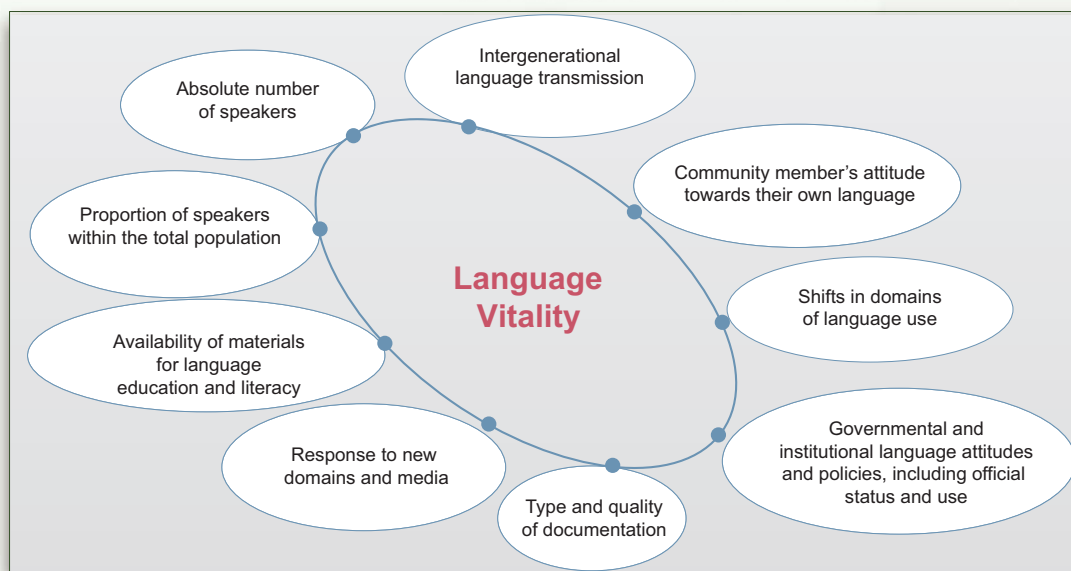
Intergenerational language transmission

Absolute number of speakers

Community member's attitude towards their own language

Proportion of speakers within the total population

Language Vitality

Shifts in domains of language use

Availability of materials for language education and literacy

Governmental and institutional language attitudes and policies, including official status and use

Response to new domains and media

Type and quality of documentation